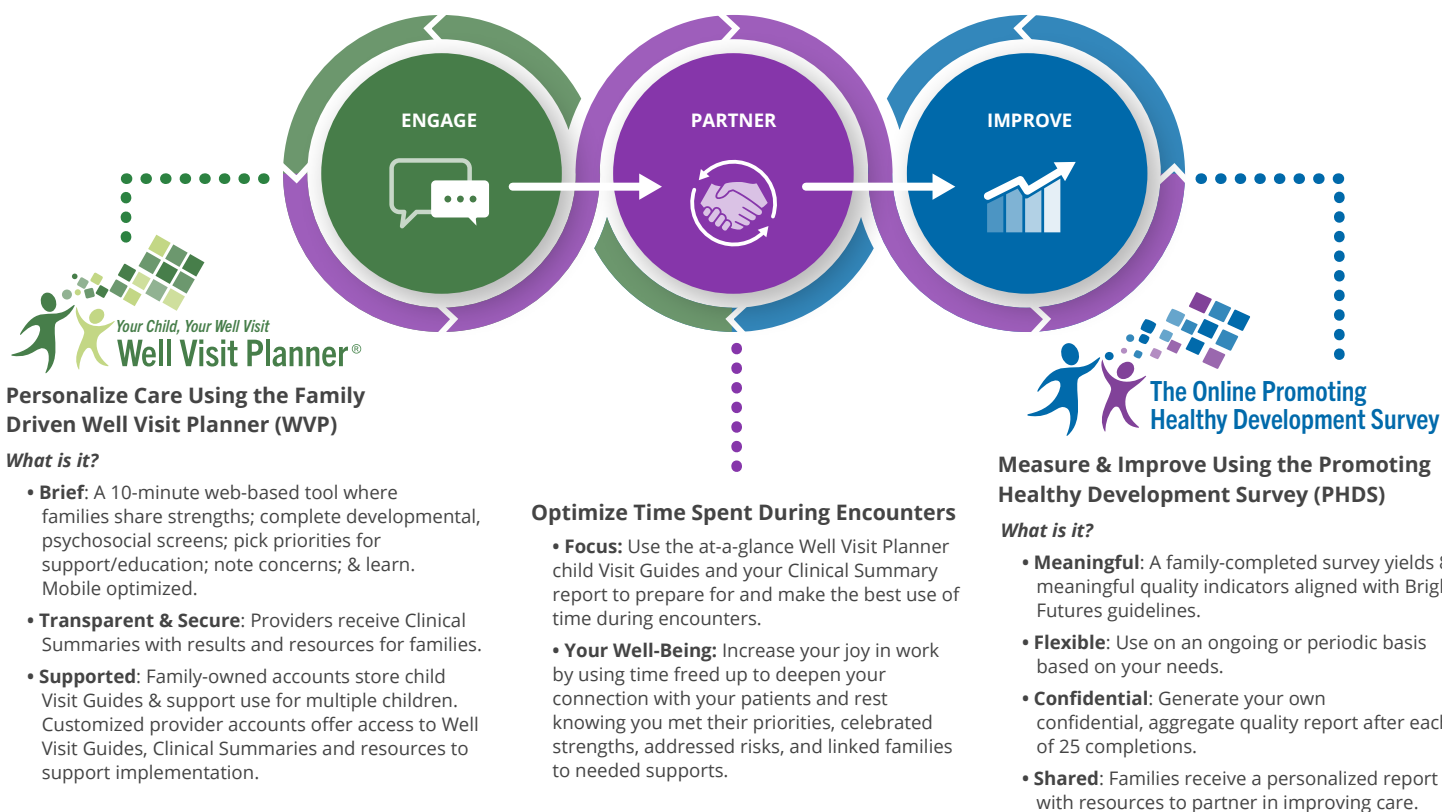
ENGAGE

PARTNER

IMPROVE

Your Child, Your Well Visit
Well Visit Planner®

Personalize Care Using the Family Driven Well Visit Planner (WVP)

What is it?

• Brief: A 10-minute web-based tool where families share strengths; complete developmental, psychosocial screens; pick priorities for support/education; note concerns; & learn. Mobile optimized.

• Transparent & Secure: Providers receive Clinical Summaries with results and resources for families.

• Supported: Family-owned accounts store child Visit Guides & support use for multiple children. Customized provider accounts offer access to Well Visit Guides, Clinical Summaries and resources to support implementation.

Optimize Time Spent During Encounters

• Focus: Use the at-a-glance Well Visit Planner child Visit Guides and your Clinical Summary report to prepare for and make the best use of time during encounters.

• Your Well-Being: Increase your joy in work by using time freed up to deepen your connection with your patients and rest knowing you met their priorities, celebrated strengths, addressed risks, and linked families to needed supports.

The Online Promoting Healthy Development Survey

Measure & Improve Using the Promoting Healthy Development Survey (PHDS)

What is it?

• Meaningful: A family-completed survey yields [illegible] meaningful quality indicators aligned with Brig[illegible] Futures guidelines.

• Flexible: Use on an ongoing or periodic basis based on your needs.

• Confidential: Generate your own confidential, aggregate quality report after eac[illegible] of 25 completions.

• Shared: Families receive a personalized report with resources to partner in improving care.